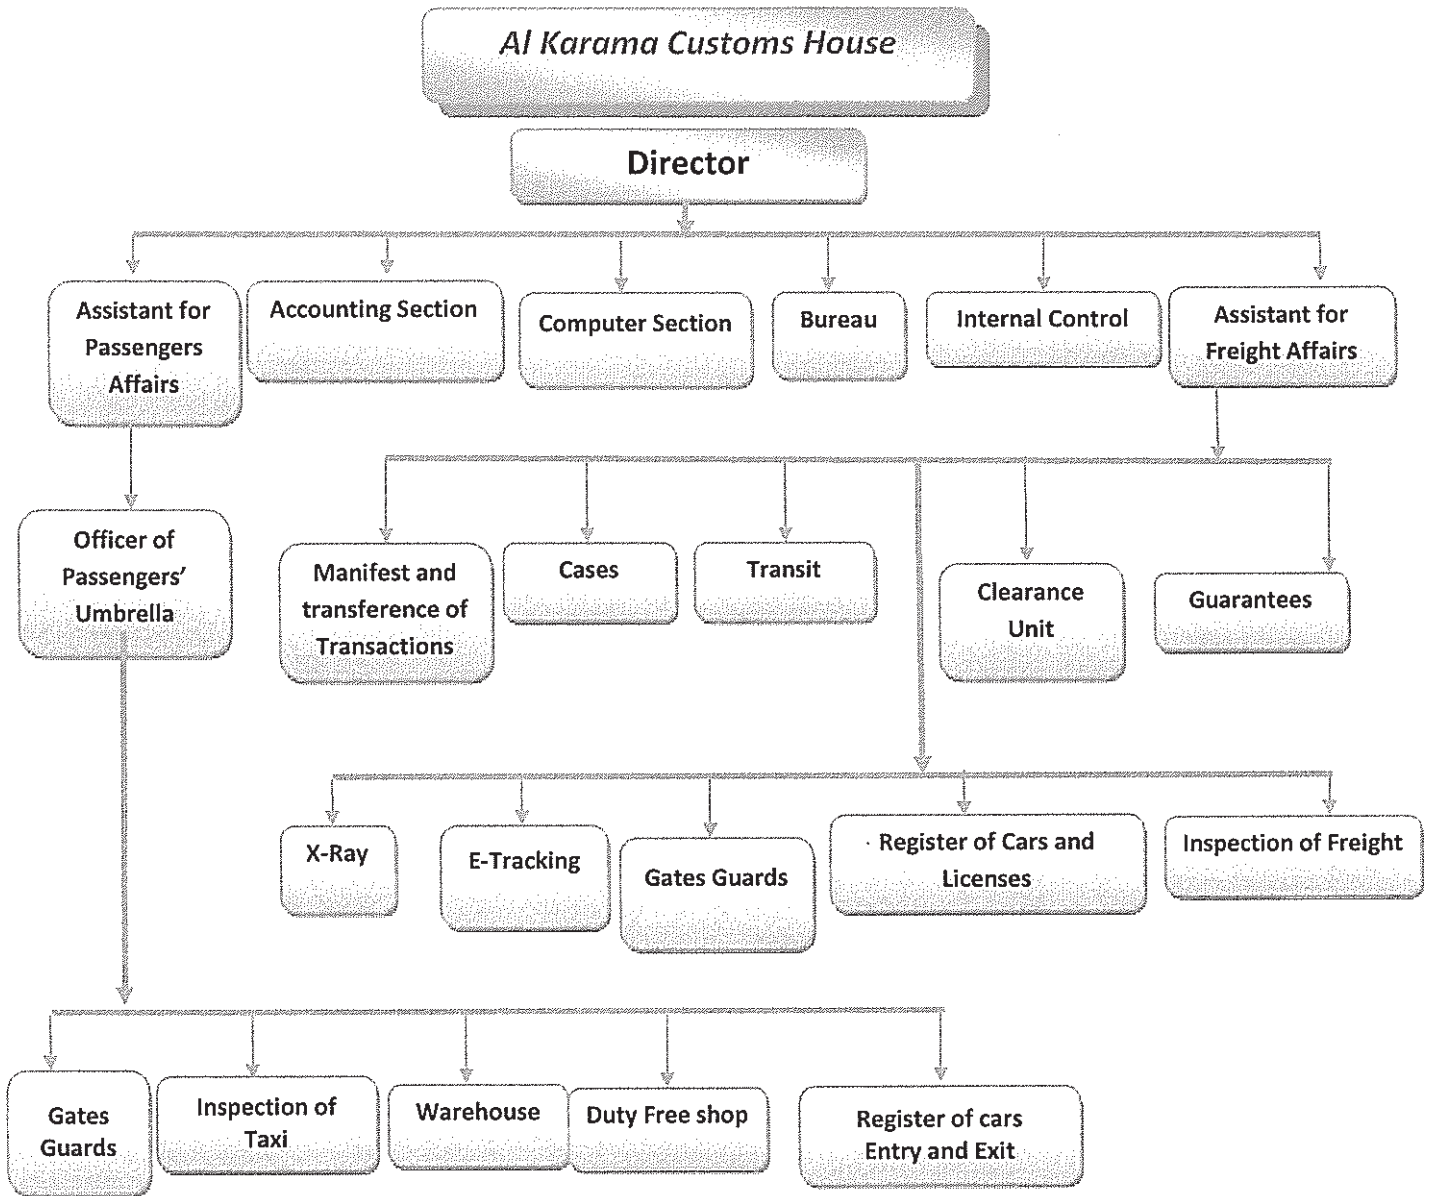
Al Karama Customs House

Director

Assistant for Passengers Affairs

Accounting Section

Computer Section

Bureau

Internal Control

Assistant for Freight Affairs

Officer of Passengers' Umbrella

Manifest and transference of Transactions

Cases

Transit

Clearance Unit

Guarantees

X-Ray

E-Tracking

Gates Guards

Register of Cars and Licenses

Inspection of Freight

Gates Guards

Inspection of Taxi

Warehouse

Duty Free shop

Register of cars Entry and Exit